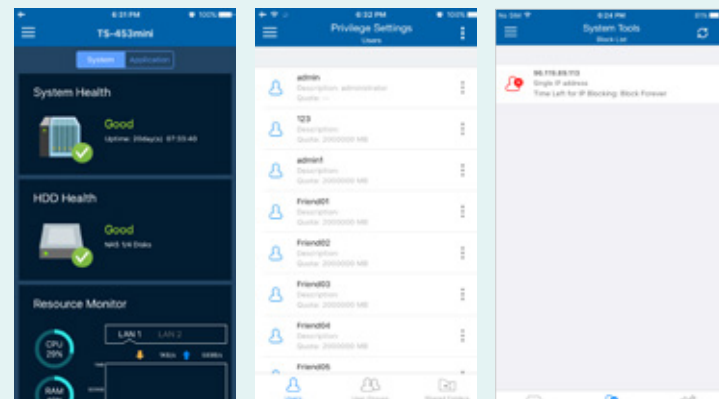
6:31 PM 100%

TS-453mini

System Application

System Health

Good

Uptime: 20day(s) 07:33:40

HDD Health

Good

NAS: 1/4 Disks

Resource Monitor

CPU 29%

RAM

LAN 1 LAN 2

6:32 PM 100%

Privilege Settings

Users

admin

Description: administrator

Quota: --

123

Description:

Quota: 2000000 MB

admin1

Description:

Quota: 2000000 MB

Friend01

Description:

Quota: 2000000 MB

Friend02

Description:

Quota: 2000000 MB

Friend03

Description:

Quota: 2000000 MB

Friend04

Description:

Quota: 2000000 MB

Friend05

Users

6:24 PM

System Tools

Block List

96.115.69.113

Single IP address

Time Left for IP Blocking: Block Forever